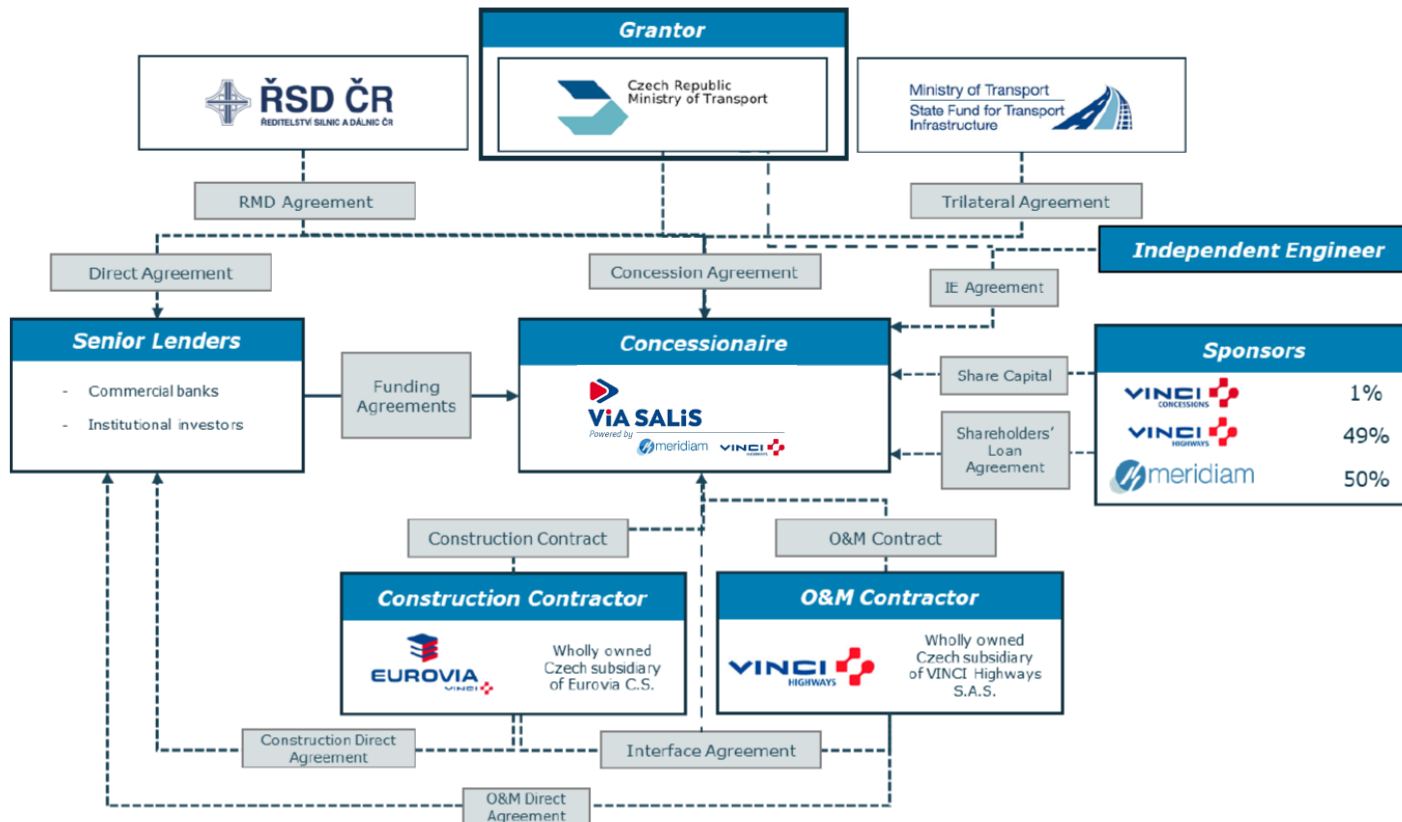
Grantor

Czech Republic
Ministry of Transport

ŘSD ČR
ŘEDITELSTVÍ SILNIC A DÁLNIC ČR

Ministry of Transport
State Fund for Transport Infrastructure

RMD Agreement

Trilateral Agreement

Direct Agreement

Concession Agreement

Independent Engineer

IE Agreement

Senior Lenders

- Commercial banks
- Institutional investors

Funding Agreements

Concessionaire

VIA SALIS
Powered by meridiam VINCI

Share Capital

Shareholders' Loan Agreement

Sponsors

| | |
|---|---|
| VINCI CONCESSIONS | 1% |
| VINCI HIGHWAYS | 49% |
| meridiam | 50% |

Construction Contract

O&M Contract

Construction Contractor

EUROVIA VINCI

Wholly owned Czech subsidiary of Eurovia C.S.

O&M Contractor

VINCI HIGHWAYS

Wholly owned Czech subsidiary of VINCI Highways S.A.S.

Construction Direct Agreement

Interface Agreement

O&M Direct Agreement